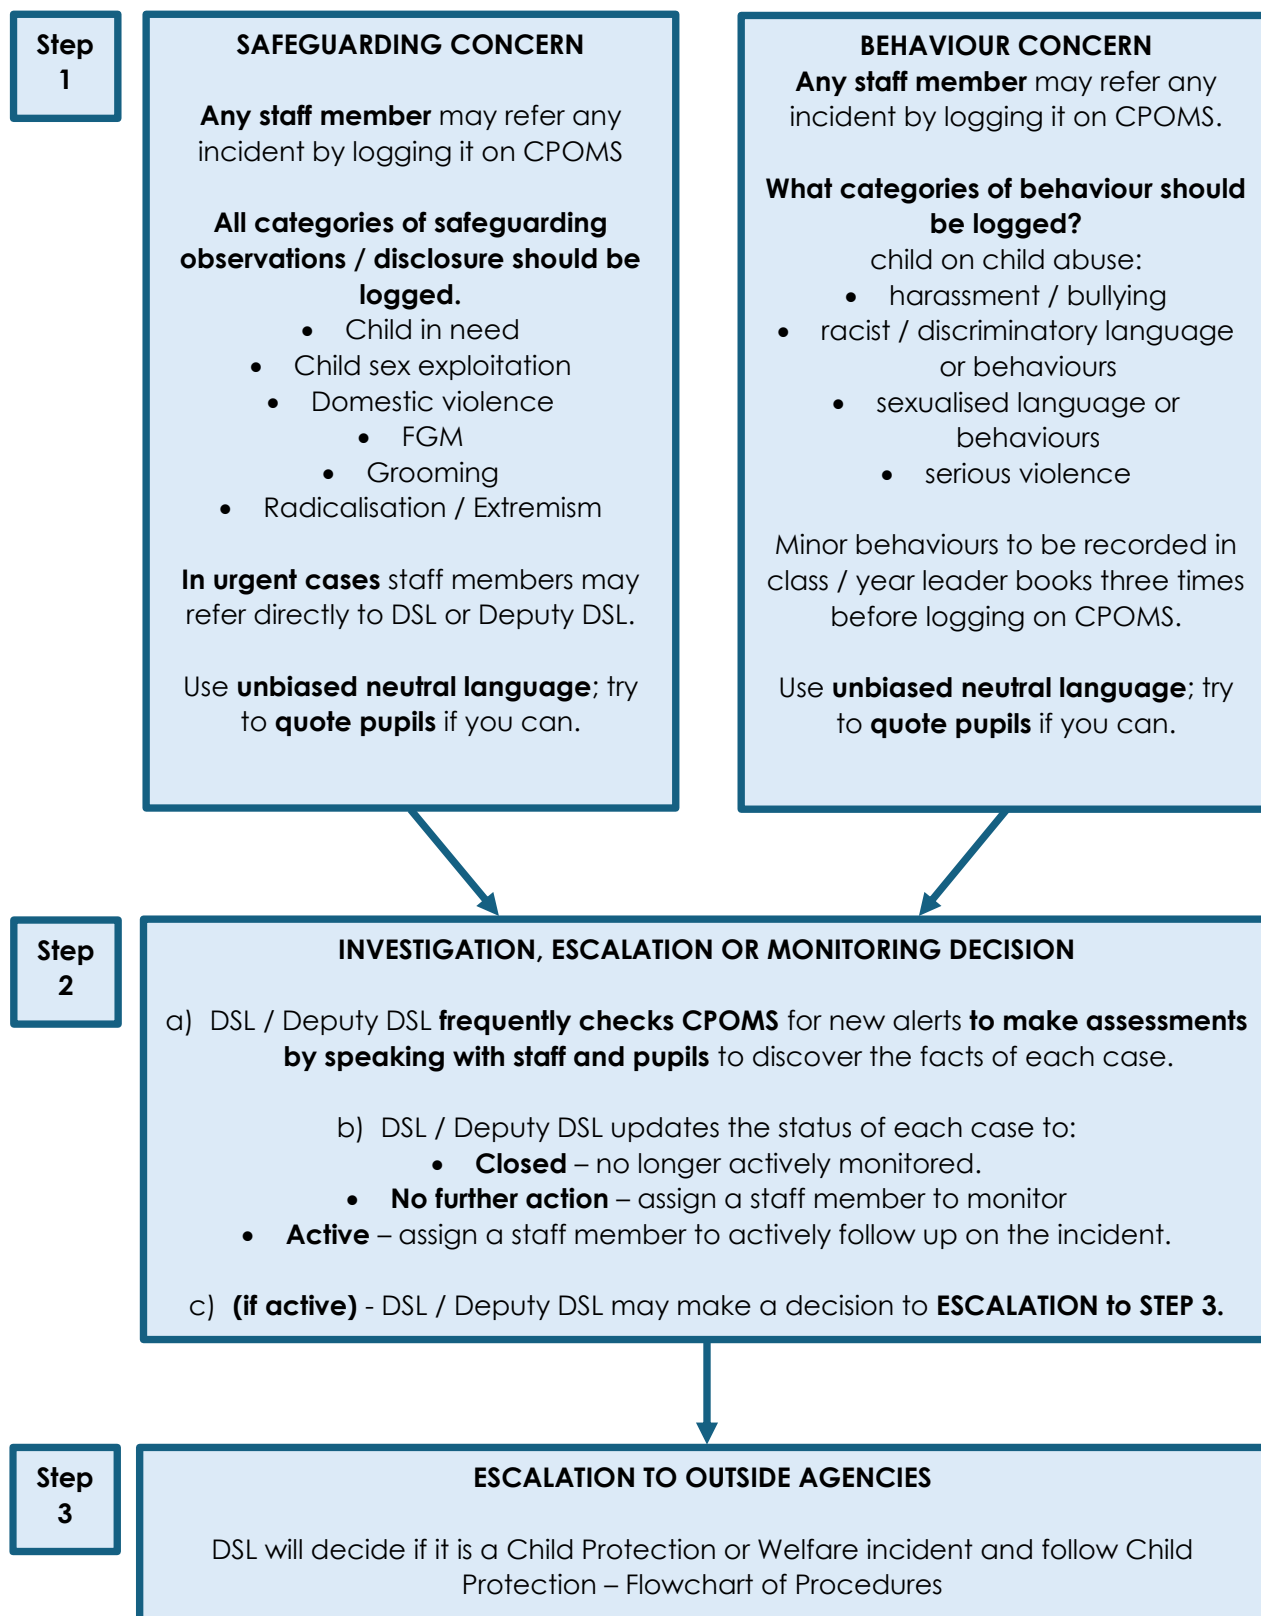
Step 1

SAFEGUARDING CONCERN

Any staff member may refer any incident by logging it on CPOMS

All categories of safeguarding observations / disclosure should be logged.

- Child in need
- Child sex exploitation
- Domestic violence
- FGM
- Grooming
- Radicalisation / Extremism

In urgent cases staff members may refer directly to DSL or Deputy DSL.

Use unbiased neutral language; try to quote pupils if you can.

BEHAVIOUR CONCERN

Any staff member may refer any incident by logging it on CPOMS.

What categories of behaviour should be logged?

child on child abuse:

- harassment / bullying
- racist / discriminatory language or behaviours
- sexualised language or behaviours
- serious violence

Minor behaviours to be recorded in class / year leader books three times before logging on CPOMS.

Use unbiased neutral language; try to quote pupils if you can.

Step 2

INVESTIGATION, ESCALATION OR MONITORING DECISION

a) DSL / Deputy DSL frequently checks CPOMS for new alerts to make assessments by speaking with staff and pupils to discover the facts of each case.

b) DSL / Deputy DSL updates the status of each case to:

- Closed – no longer actively monitored.
- No further action – assign a staff member to monitor
- Active – assign a staff member to actively follow up on the incident.

c) (if active) - DSL / Deputy DSL may make a decision to ESCALATION to STEP 3.

Step 3

ESCALATION TO OUTSIDE AGENCIES

DSL will decide if it is a Child Protection or Welfare incident and follow Child Protection – Flowchart of Procedures